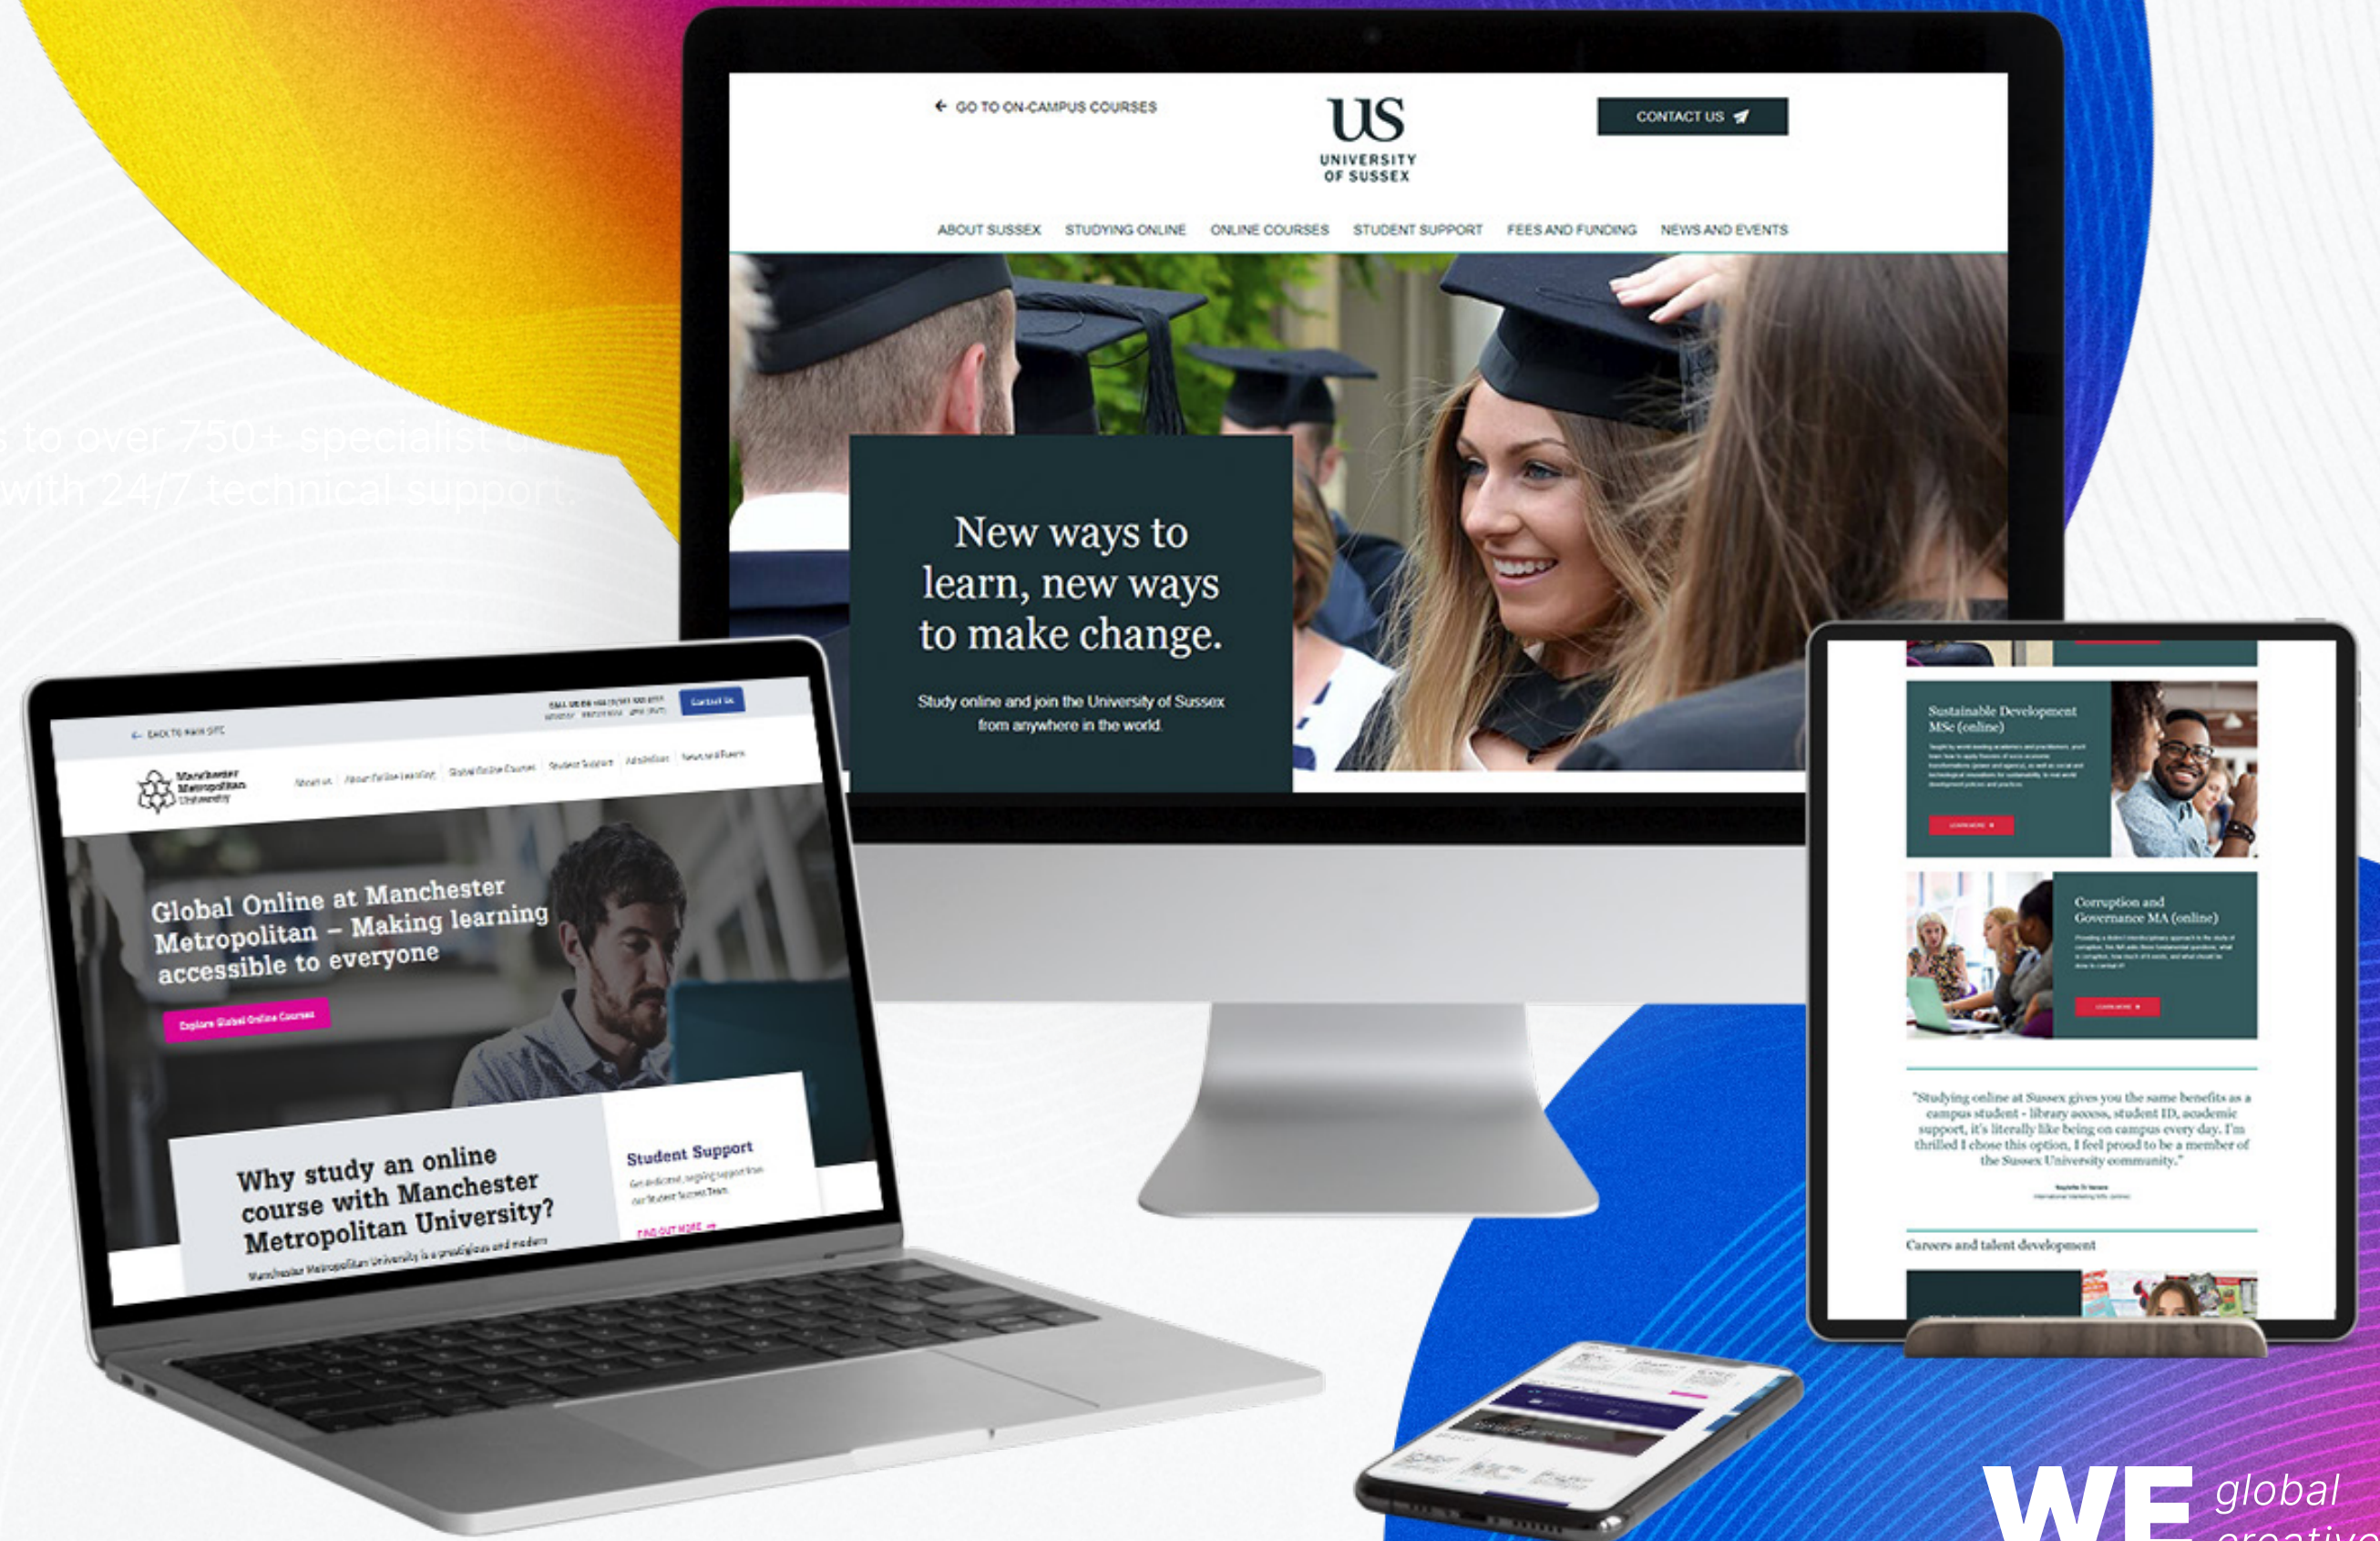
s to over 750+ specialist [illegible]
with 24/7 technical support.

GO TO ON-CAMPUS COURSES

US
UNIVERSITY OF SUSSEX

CONTACT US

ABOUT SUSSEX STUDYING ONLINE ONLINE COURSES STUDENT SUPPORT FEES AND FUNDING NEWS AND EVENTS

New ways to learn, new ways to make change.

Study online and join the University of Sussex from anywhere in the world.

BACK TO MAIN SITE

Contact Us

Manchester Metropolitan University

About us About Online Learning Global Online Courses Student Support Admission News and Events

Global Online at Manchester Metropolitan – Making learning accessible to everyone

Explore Global Online Courses

Why study an online course with Manchester Metropolitan University?

Manchester Metropolitan University is a prestigious and modern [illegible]

Student Support

Get dedicated, ongoing support from our Student Success Team.

FIND OUT MORE

Sustainable Development MSc (online)

LEARN MORE

Corruption and Governance MA (online)

LEARN MORE

"Studying online at Sussex gives you the same benefits as a campus student - library access, student ID, academic support, it's literally like being on campus every day. I'm thrilled I chose this option, I feel proud to be a member of the Sussex University community."

Careers and talent development

WE global creative